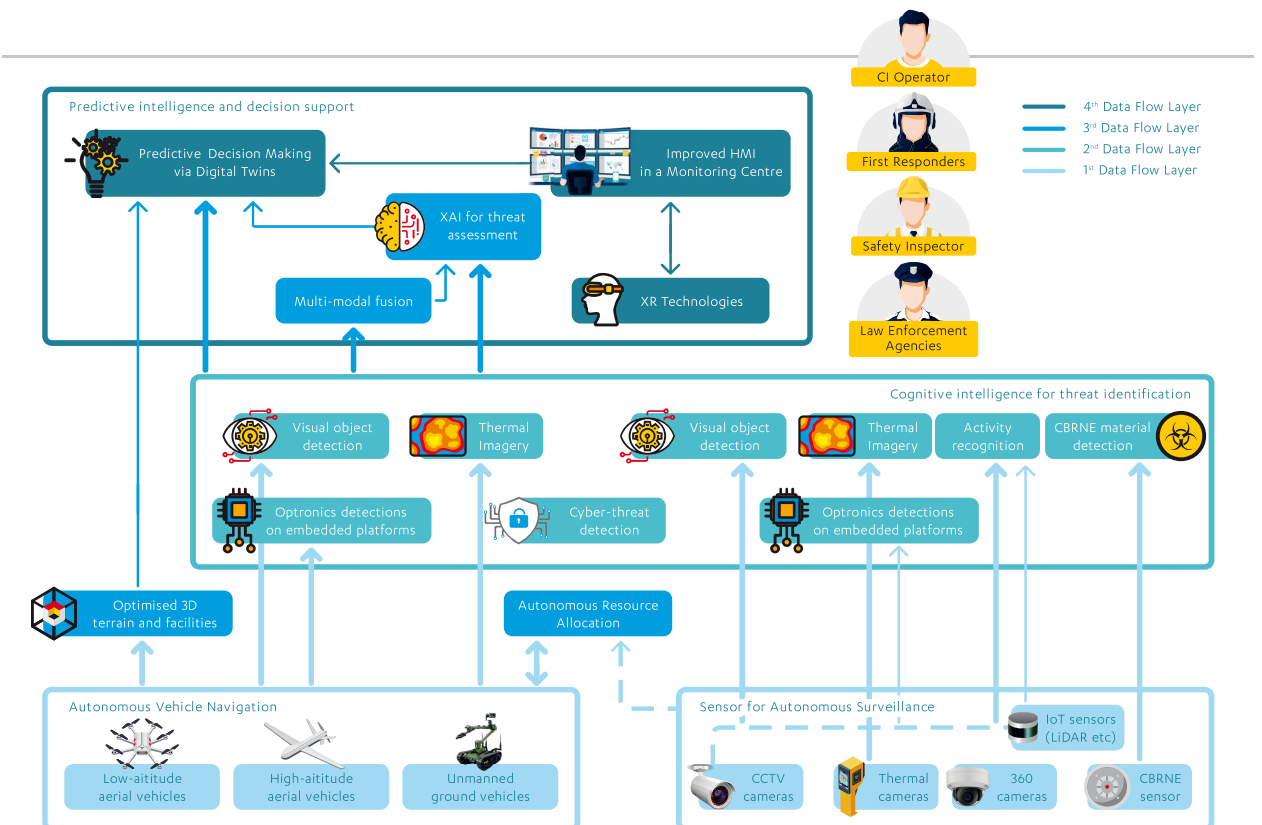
CI Operator

First Responders

Safety Inspector

Law Enforcement Agencies

$4^{th}$ Data Flow Layer
$3^{rd}$ Data Flow Layer
$2^{nd}$ Data Flow Layer
$1^{st}$ Data Flow Layer

Predictive intelligence and decision support

Predictive Decision Making via Digital Twins

Improved HMI in a Monitoring Centre

XAI for threat assessment

Multi-modal fusion

XR Technologies

Cognitive intelligence for threat identification

Visual object detection

Thermal Imagery

Visual object detection

Thermal Imagery

Activity recognition

CBRNE material detection

Optronics detections on embedded platforms

Cyber-threat detection

Optronics detections on embedded platforms

Optimised 3D terrain and facilities

Autonomous Resource Allocation

Autonomous Vehicle Navigation

Low-aititude aerial vehicles

High-aititude aerial vehicles

Unmanned ground vehicles

Sensor for Autonomous Surveillance

IoT sensors (LiDAR etc)

CCTV cameras

Thermal cameras

360 cameras

CBRNE sensor